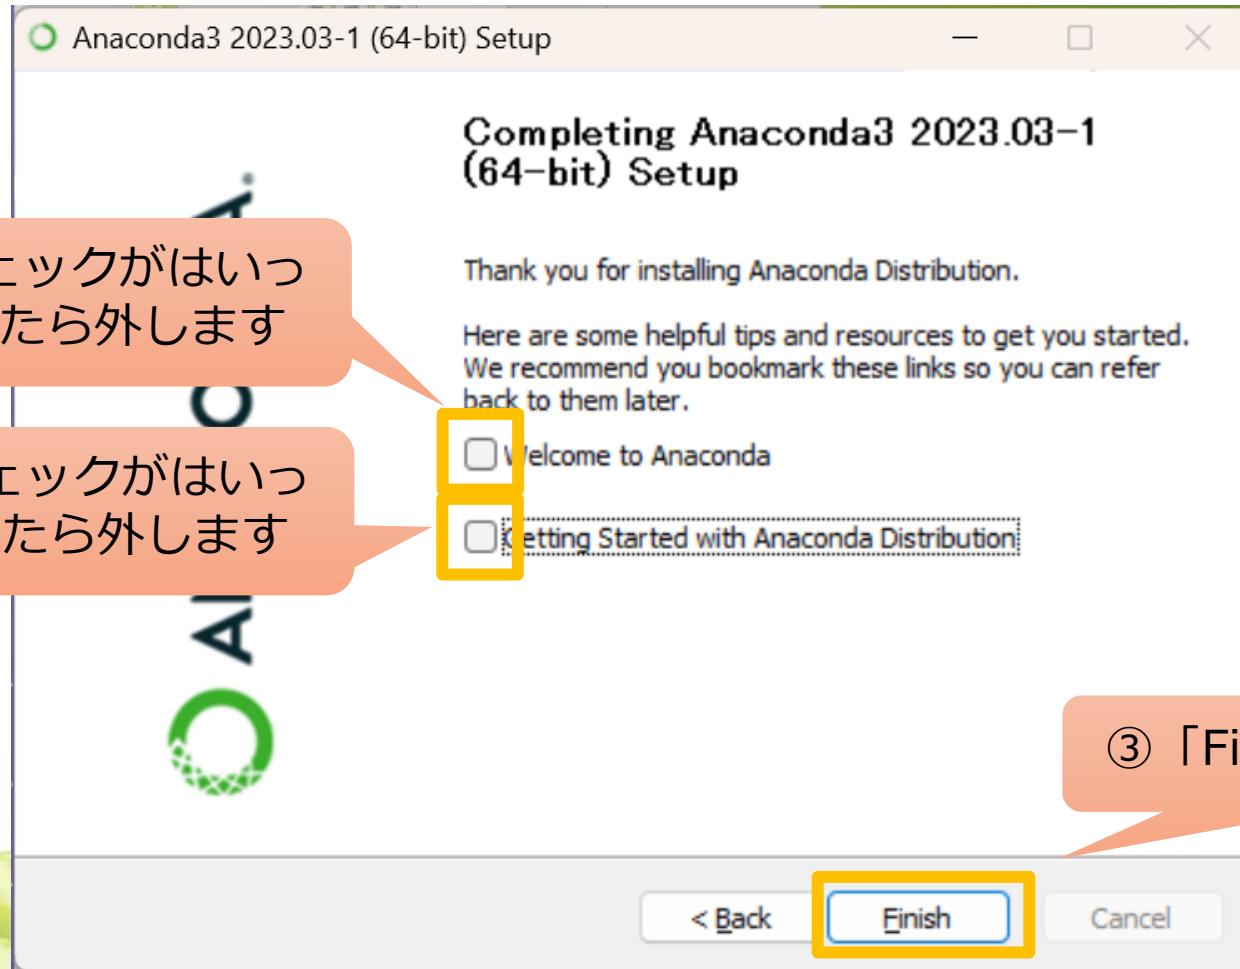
Anaconda3 2023.03-1 (64-bit) Setup

Completing Anaconda3 2023.03-1 (64-bit) Setup

Thank you for installing Anaconda Distribution.

Here are some helpful tips and resources to get you started. We recommend you bookmark these links so you can refer back to them later.

ェックがはいっ たら外します

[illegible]elcome to Anaconda

ェックがはいっ たら外します

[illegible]etting Started with Anaconda Distribution

③「Fi

< Back

Finish

Cancel